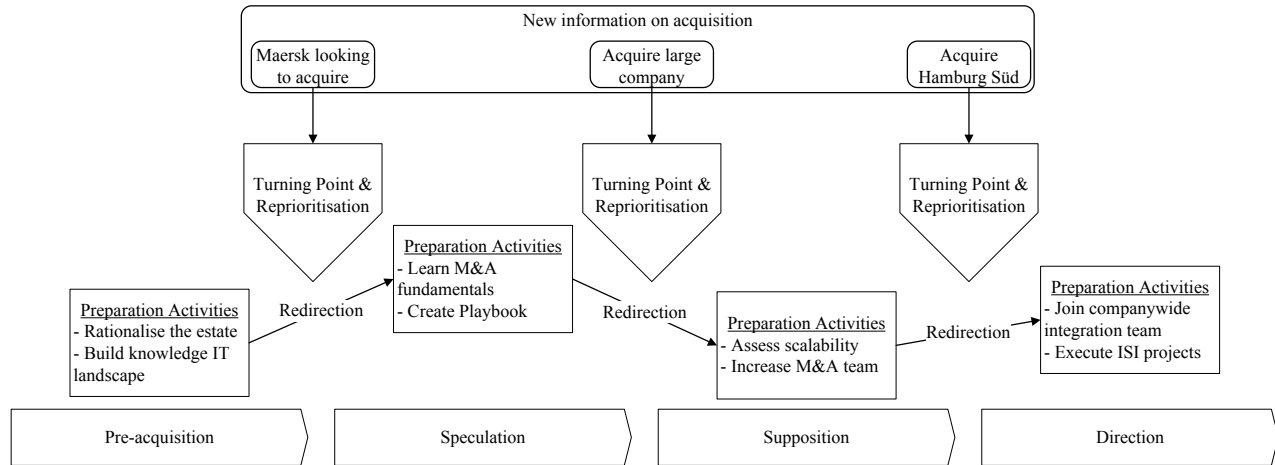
New information on acquisition

Maersk looking to acquire

Acquire large company

Acquire Hamburg Süd

Turning Point & Reprioritisation

Turning Point & Reprioritisation

Turning Point & Reprioritisation

Preparation Activities
- Rationalise the estate
- Build knowledge IT landscape

Redirection

Preparation Activities
- Learn M&A fundamentals
- Create Playbook

Redirection

Preparation Activities
- Assess scalability
- Increase M&A team

Redirection

Preparation Activities
- Join companywide integration team
- Execute ISI projects

Pre-acquisition

Speculation

Supposition

Direction